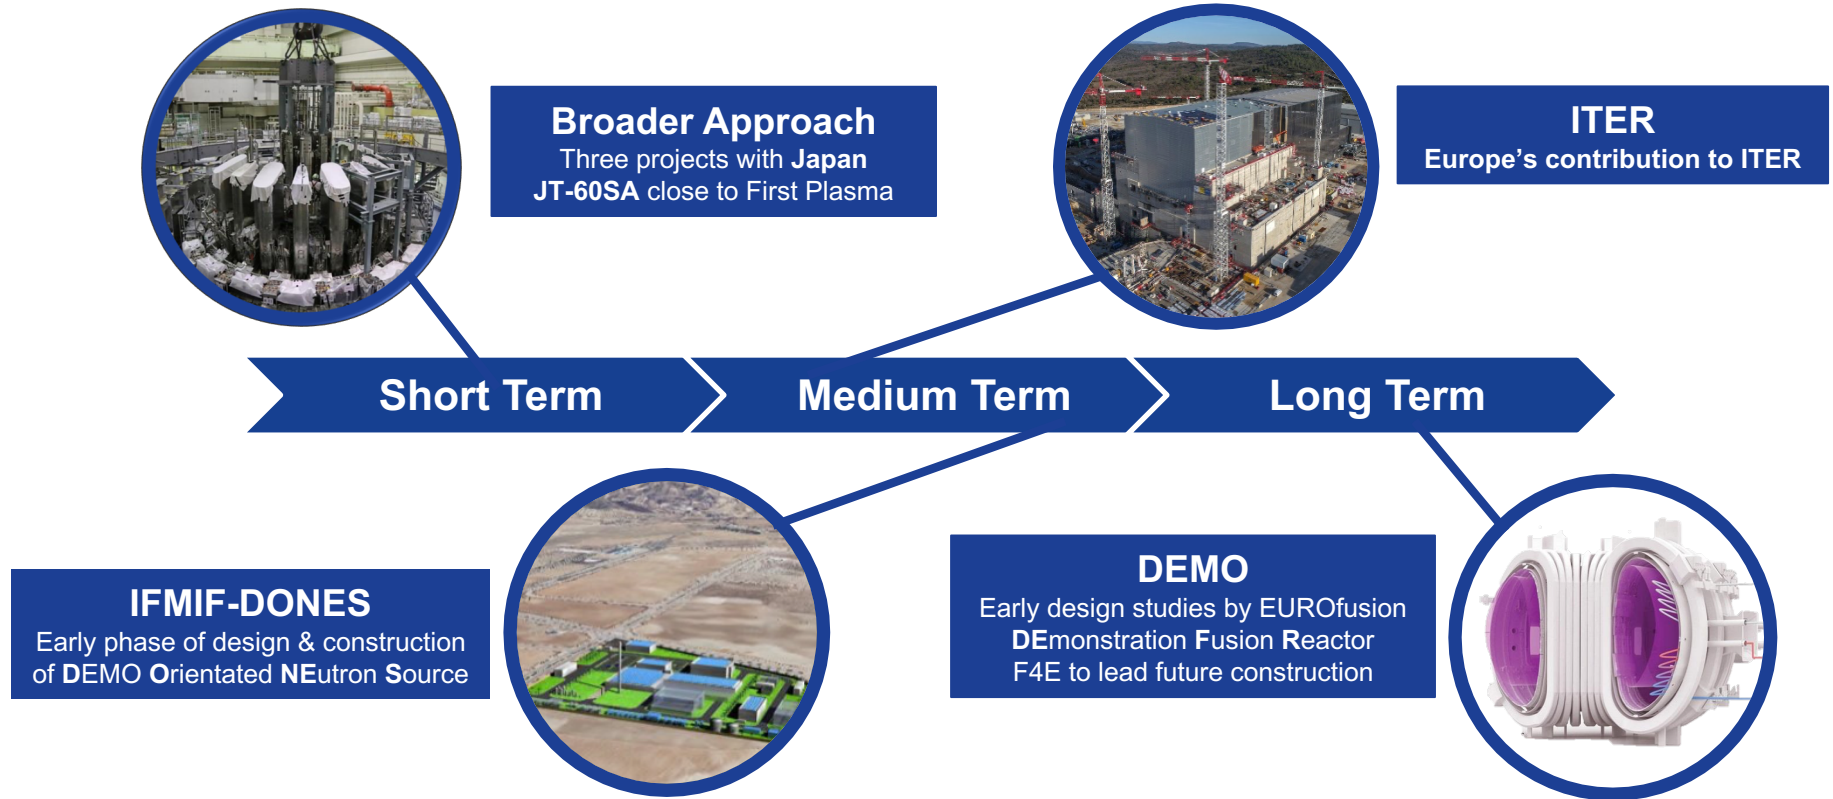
Broader Approach
Three projects with Japan
JT-60SA close to First Plasma

ITER
Europe's contribution to ITER

Short Term

Medium Term

Long Term

IFMIF-DONES
Early phase of design & construction of DEMO Orientated NEutron Source

DEMO
Early design studies by EUROfusion
DEmonstration Fusion Reactor
F4E to lead future construction